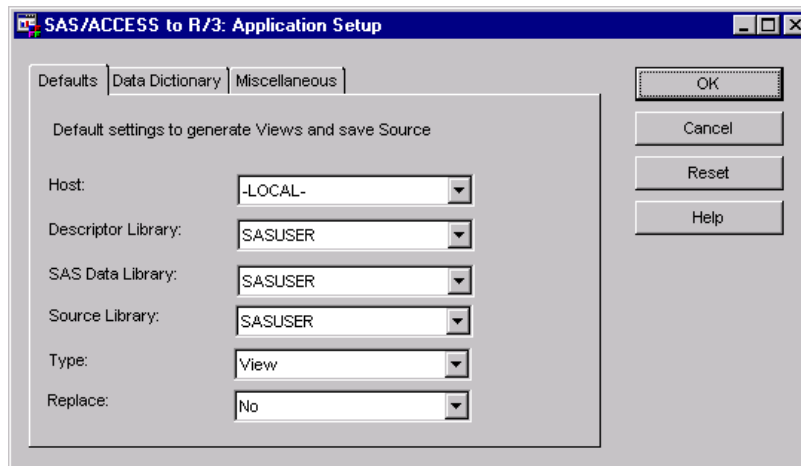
SAS/ACCESS to R/3: Application Setup

Defaults | Data Dictionary | Miscellaneous

Default settings to generate Views and save Source

Host: -LOCAL-

Descriptor Library: SASUSER

SAS Data Library: SASUSER

Source Library: SASUSER

Type: View

Replace: No

OK

Cancel

Reset

Help